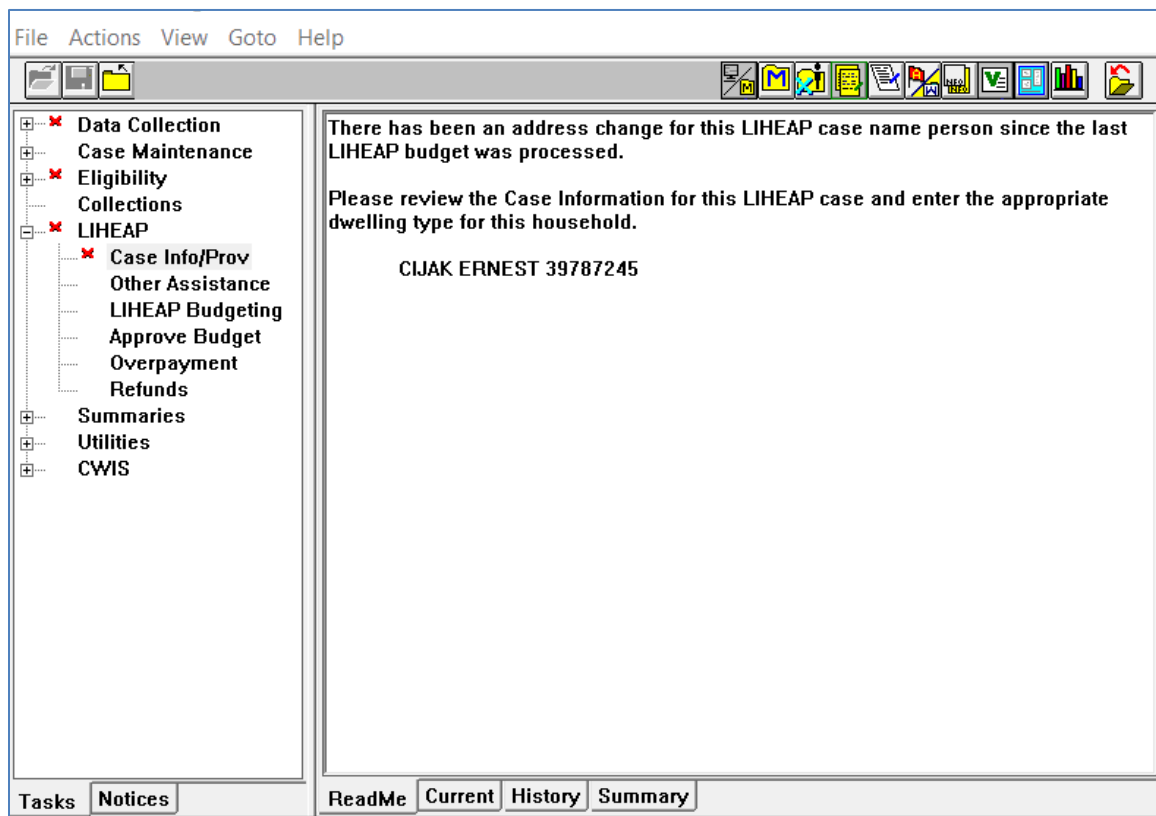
File Actions View Goto Help

Data Collection
Case Maintenance
Eligibility
Collections
LIHEAP
Case Info/Prov
Other Assistance
LIHEAP Budgeting
Approve Budget
Overpayment
Refunds
Summaries
Utilities
CWIS

There has been an address change for this LIHEAP case name person since the last LIHEAP budget was processed.

Please review the Case Information for this LIHEAP case and enter the appropriate dwelling type for this household.

CIJAK ERNEST 39787245

Tasks Notices

ReadMe Current History Summary